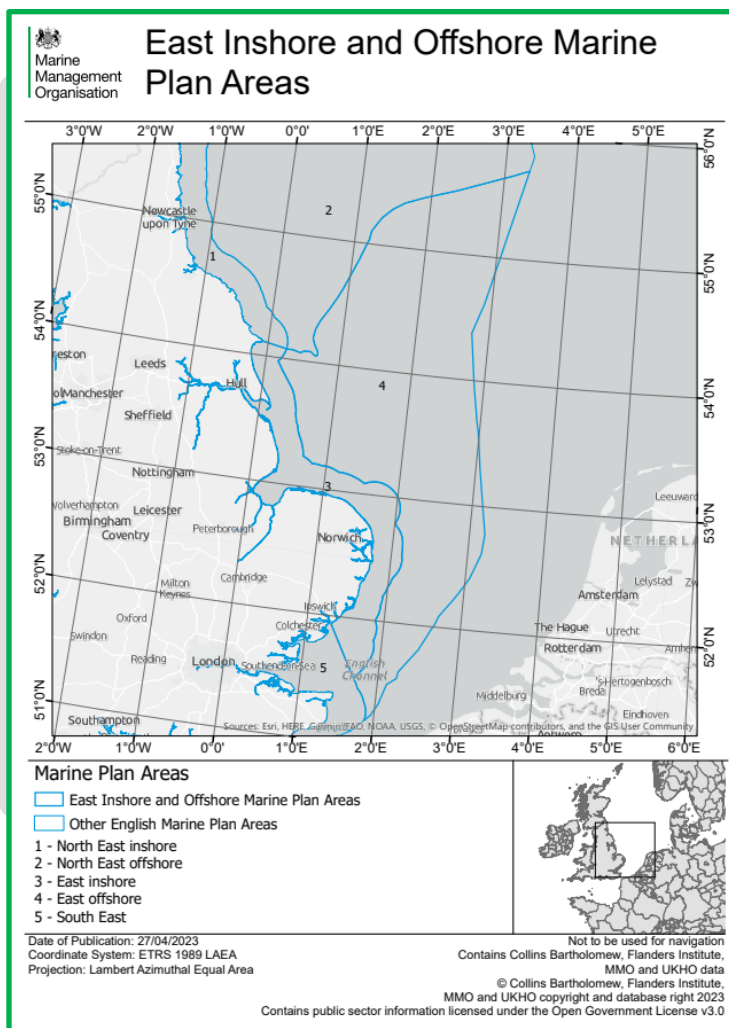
Marine Management Organisation

East Inshore and Offshore Marine Plan Areas

3°0'W 2°0'W 1°0'W 0°0' 1°0'E 2°0'E 3°0'E 4°0'E 5°0'E

55°0'N 54°0'N 53°0'N 52°0'N 51°0'N

56°0'N 55°0'N 54°0'N 53°0'N 52°0'N

Newcastle upon Tyne

1

2

4

3

5

reston

Leeds

Hull

olManchester

Sheffield

Stoke-on-Trent

Nottingham

Wolverhampton

Birmingham

Leicester

Coventry

Peterborough

Norwich

Milton Keynes

Cambridge

Oxford

Ipswich

Colchester

Swindon

Reading

London

Southend-on-Sea

English Channel

Southampton

Leeuward

NETHERLA

Lelystad

Amsterdam

The Hague

Utrecht

Rotterdam

Arnhem

Middelburg

's-Hertogenbosch

Breda

Eindhoven

Antwerp

Sources: Esri, HERE, Garmin, FAO, NOAA, USGS, © OpenStreetMap contributors, and the GIS User Community

2°0'W 1°0'W 0°0' 1°0'E 2°0'E 3°0'E 4°0'E 5°0'E 6°0'E

Marine Plan Areas

East Inshore and Offshore Marine Plan Areas

Other English Marine Plan Areas

1 - North East inshore
2 - North East offshore
3 - East inshore
4 - East offshore
5 - South East

Date of Publication: 27/04/2023
Coordinate System: ETRS 1989 LAEA
Projection: Lambert Azimuthal Equal Area

Not to be used for navigation
Contains Collins Bartholomew, Flanders Institute, MMO and UKHO data
© Collins Bartholomew, Flanders Institute, MMO and UKHO copyright and database right 2023
Contains public sector information licensed under the Open Government License v3.0